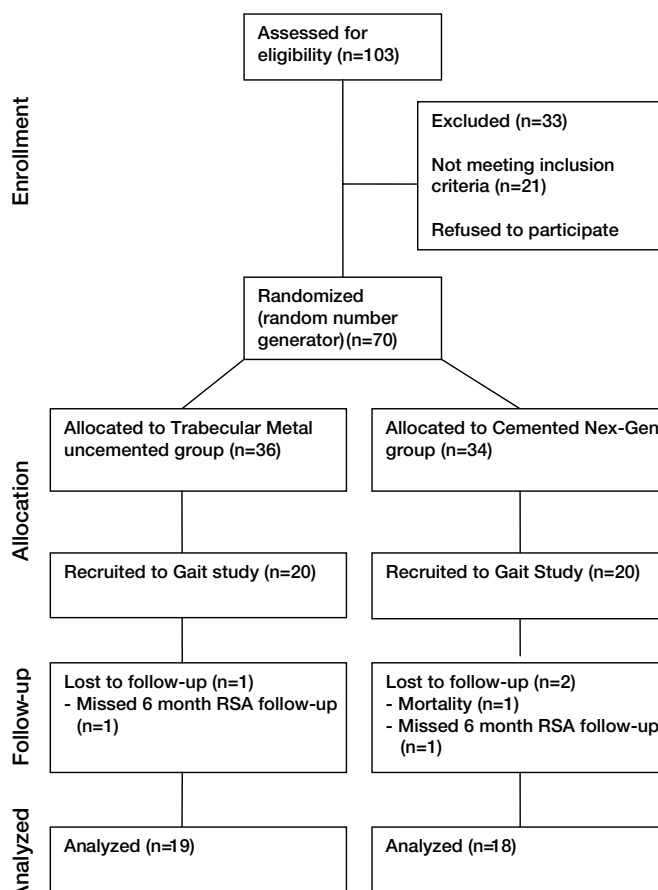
Enrollment

Assessed for eligibility (n=103)

Excluded (n=33)

Not meeting inclusion criteria (n=21)

Refused to participate

Randomized (random number generator)(n=70)

Allocation

Allocated to Trabecular Metal uncemented group (n=36)

Allocated to Cemented Nex-Gen group (n=34)

Recruited to Gait study (n=20)

Recruited to Gait Study (n=20)

Follow-up

Lost to follow-up (n=1)
- Missed 6 month RSA follow-up (n=1)

Lost to follow-up (n=2)
- Mortality (n=1)
- Missed 6 month RSA follow-up (n=1)

Analyzed

Analyzed (n=19)

Analyzed (n=18)